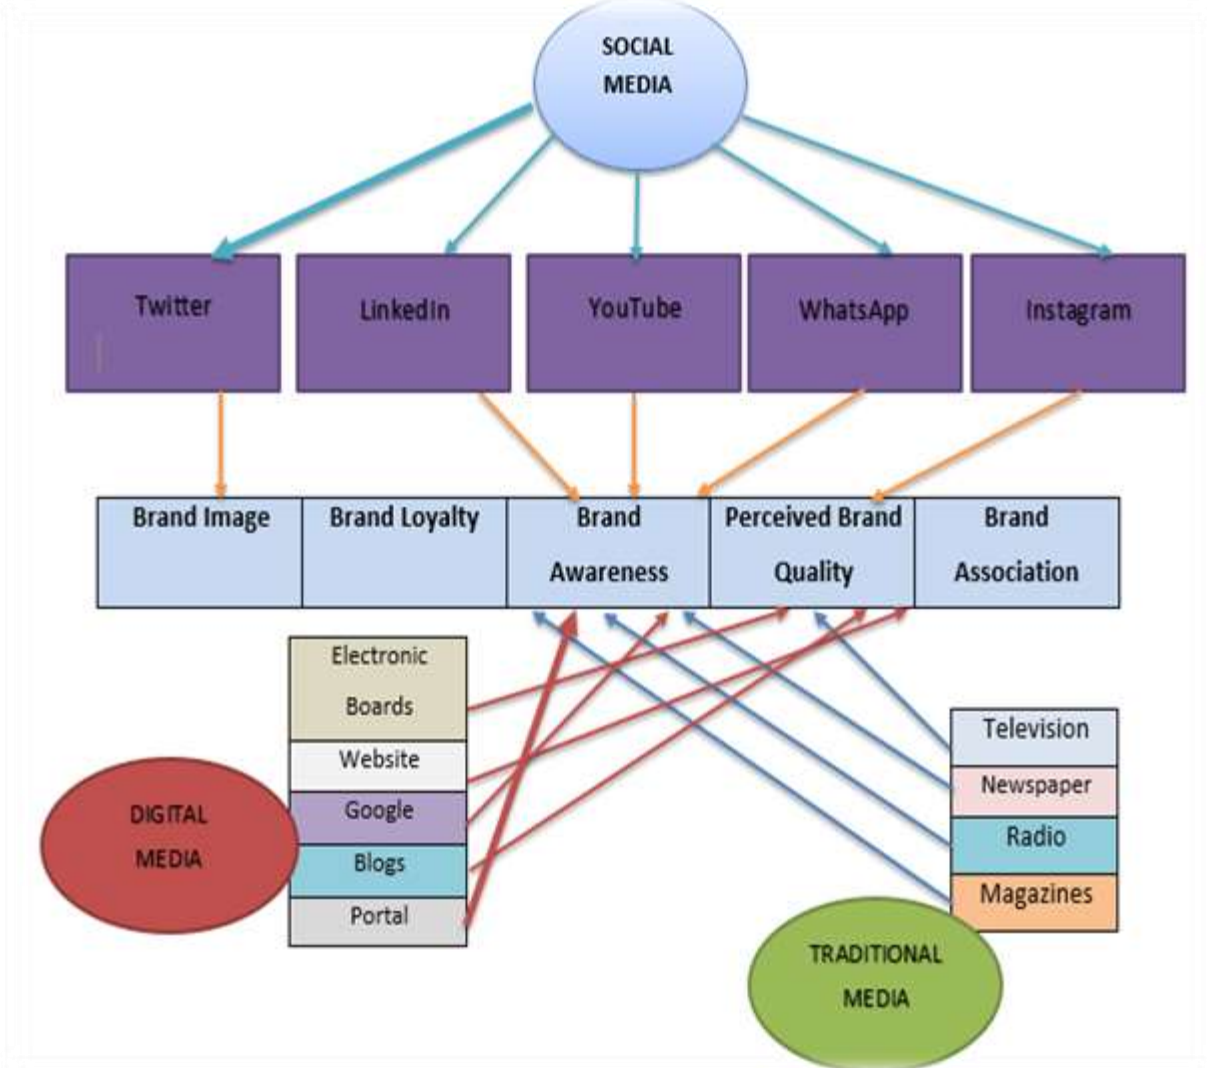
SOCIAL MEDIA

Twitter

LinkedIn

YouTube

WhatsApp

Instagram

| Brand Image | Brand Loyalty | Brand Awareness | Perceived Brand Quality | Brand Association |
|---|---|---|---|---|

Electronic Boards

Website

Google

Blogs

Portal

DIGITAL MEDIA

Television

Newspaper

Radio

Magazines

TRADITIONAL MEDIA